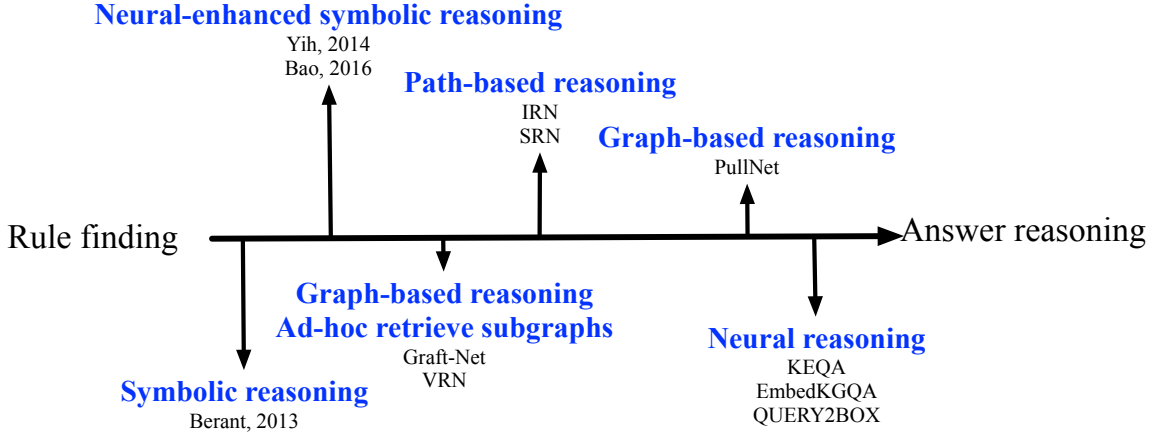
Neural-enhanced symbolic reasoning
Yih, 2014
Bao, 2016

Path-based reasoning
IRN
SRN

Graph-based reasoning
PullNet

Rule finding

Answer reasoning

Graph-based reasoning
Ad-hoc retrieve subgraphs
Graft-Net
VRN

Neural reasoning
KEQA
EmbedKGQA
QUERY2BOX

Symbolic reasoning
Berant, 2013